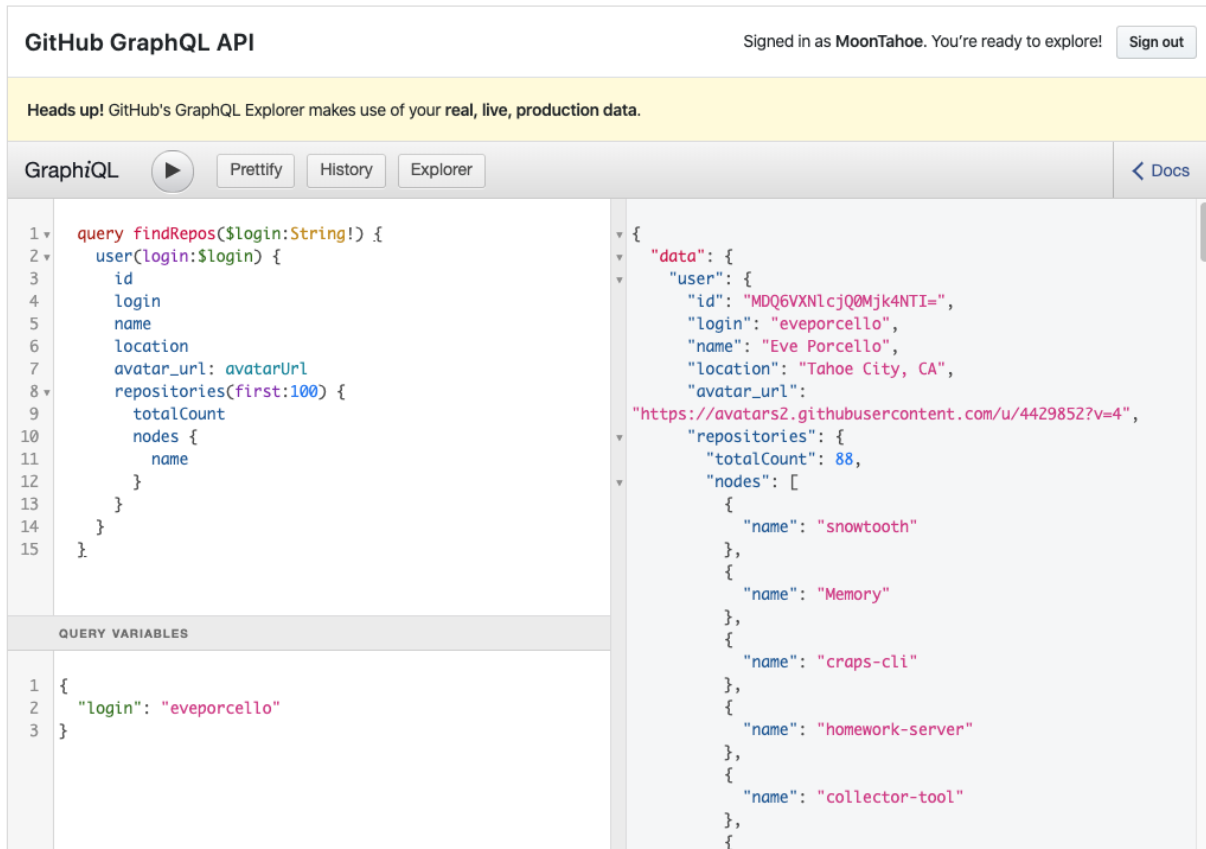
GitHub GraphQL API

Signed in as MoonTahoe. You're ready to explore! Sign out

Heads up! GitHub's GraphQL Explorer makes use of your real, live, production data.

GraphiQL Prettify History Explorer < Docs

```
1  query findRepos($login:String!) {
2    user(login:$login) {
3      id
4      login
5      name
6      location
7      avatar_url: avatarUrl
8      repositories(first:100) {
9        totalCount
10       nodes {
11         name
12       }
13     }
14   }
15 }
```

QUERY VARIABLES

```
1 {
2   "login": "eveporcello"
3 }
```

```
{
  "data": {
    "user": {
      "id": "MDQ6VXNlcjQ0Mjk4NTI=",
      "login": "eveporcello",
      "name": "Eve Porcello",
      "location": "Tahoe City, CA",
      "avatar_url":
"https://avatars2.githubusercontent.com/u/4429852?v=4",
      "repositories": {
        "totalCount": 88,
        "nodes": [
          {
            "name": "snowtooth"
          },
          {
            "name": "Memory"
          },
          {
            "name": "craps-cli"
          },
          {
            "name": "homework-server"
          },
          {
            "name": "collector-tool"
          },
          {
```